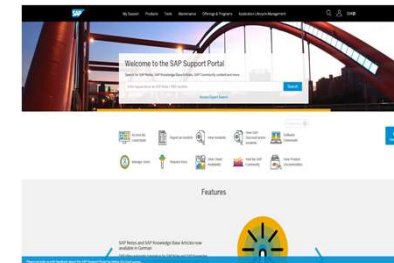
SAP

My Support Products Tools Maintenance Offerings & Programs Application Lifecycle Management

Welcome to the SAP Support Portal

Search for SAP Notes, SAP Knowledge Base Articles, SAP Community content and more

Search

Features

SAP Notes and SAP Knowledge Base Articles now available in German

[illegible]